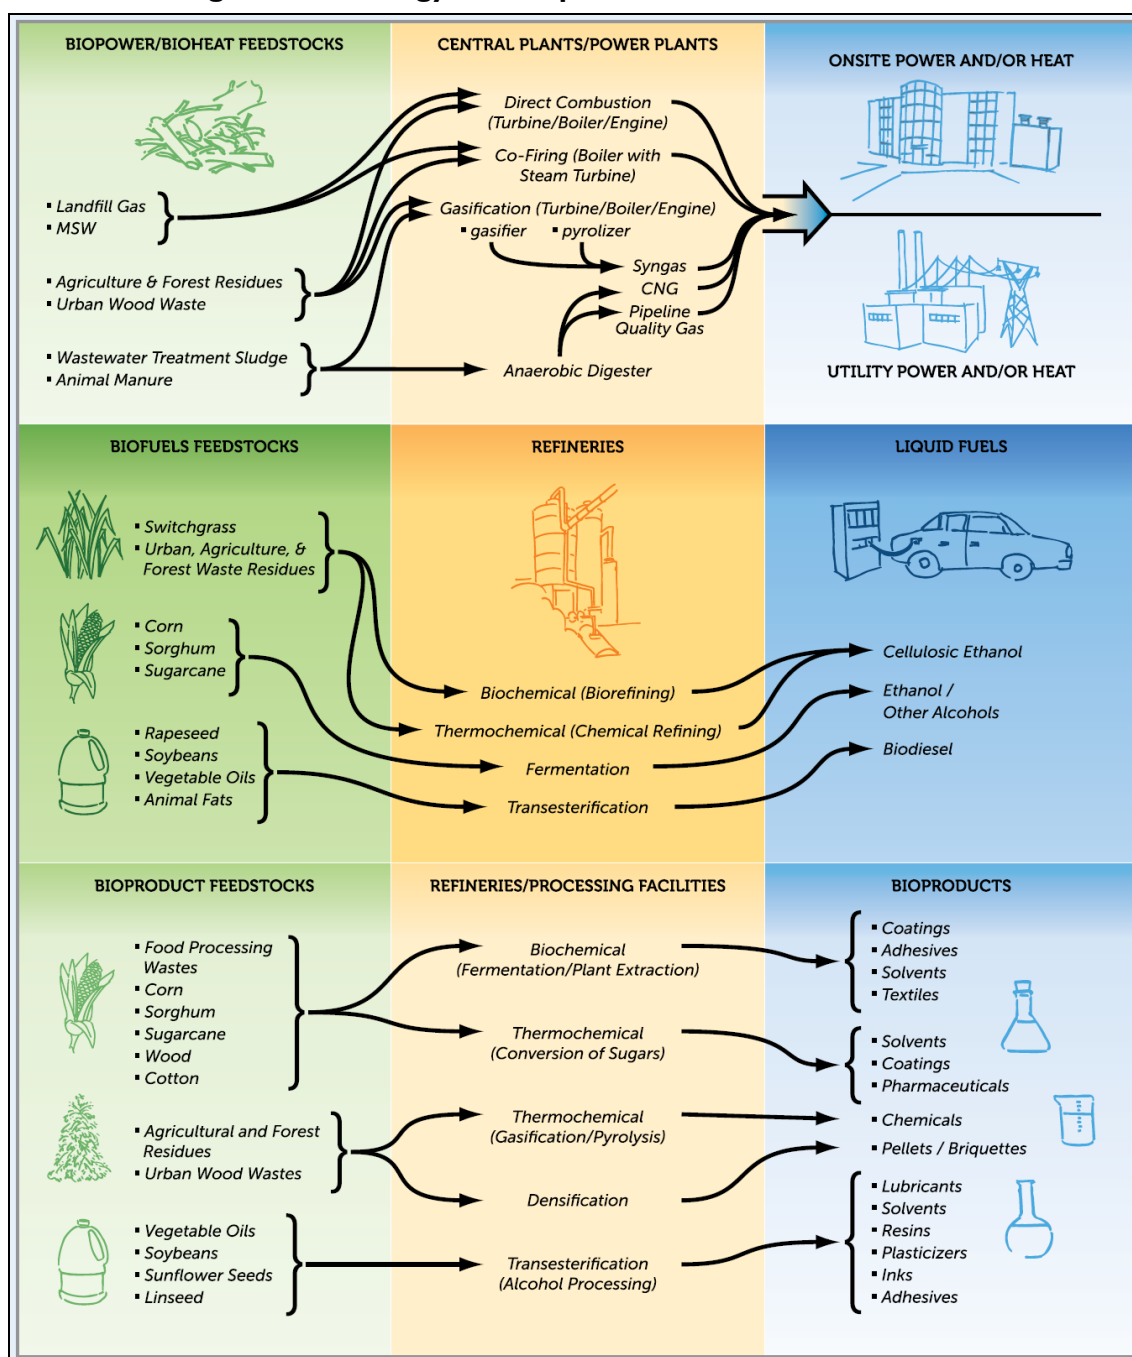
BIOPOWER/BIOHEAT FEEDSTOCKS

• Landfill Gas
• MSW

• Agriculture & Forest Residues
• Urban Wood Waste

• Wastewater Treatment Sludge
• Animal Manure

CENTRAL PLANTS/POWER PLANTS

Direct Combustion (Turbine/Boiler/Engine)

Co-Firing (Boiler with Steam Turbine)

Gasification (Turbine/Boiler/Engine)
• gasifier • pyrolizer

Syngas
CNG
Pipeline Quality Gas

Anaerobic Digester

ONSITE POWER AND/OR HEAT

UTILITY POWER AND/OR HEAT

BIOFUELS FEEDSTOCKS

• Switchgrass
• Urban, Agriculture, & Forest Waste Residues

• Corn
• Sorghum
• Sugarcane

• Rapeseed
• Soybeans
• Vegetable Oils
• Animal Fats

REFINERIES

Biochemical (Biorefining)
Thermochemical (Chemical Refining)
Fermentation
Transesterification

LIQUID FUELS

Cellulosic Ethanol
Ethanol / Other Alcohols
Biodiesel

BIOPRODUCT FEEDSTOCKS

• Food Processing Wastes
• Corn
• Sorghum
• Sugarcane
• Wood
• Cotton

• Agricultural and Forest Residues
• Urban Wood Wastes

• Vegetable Oils
• Soybeans
• Sunflower Seeds
• Linseed

REFINERIES/PROCESSING FACILITIES

Biochemical (Fermentation/Plant Extraction)
Thermochemical (Conversion of Sugars)
Thermochemical (Gasification/Pyrolysis)
Densification
Transesterification (Alcohol Processing)

BIOPRODUCTS

• Coatings
• Adhesives
• Solvents
• Textiles

• Solvents
• Coatings
• Pharmaceuticals

• Chemicals

• Pellets / Briquettes

• Lubricants
• Solvents
• Resins
• Plasticizers
• Inks
• Adhesives